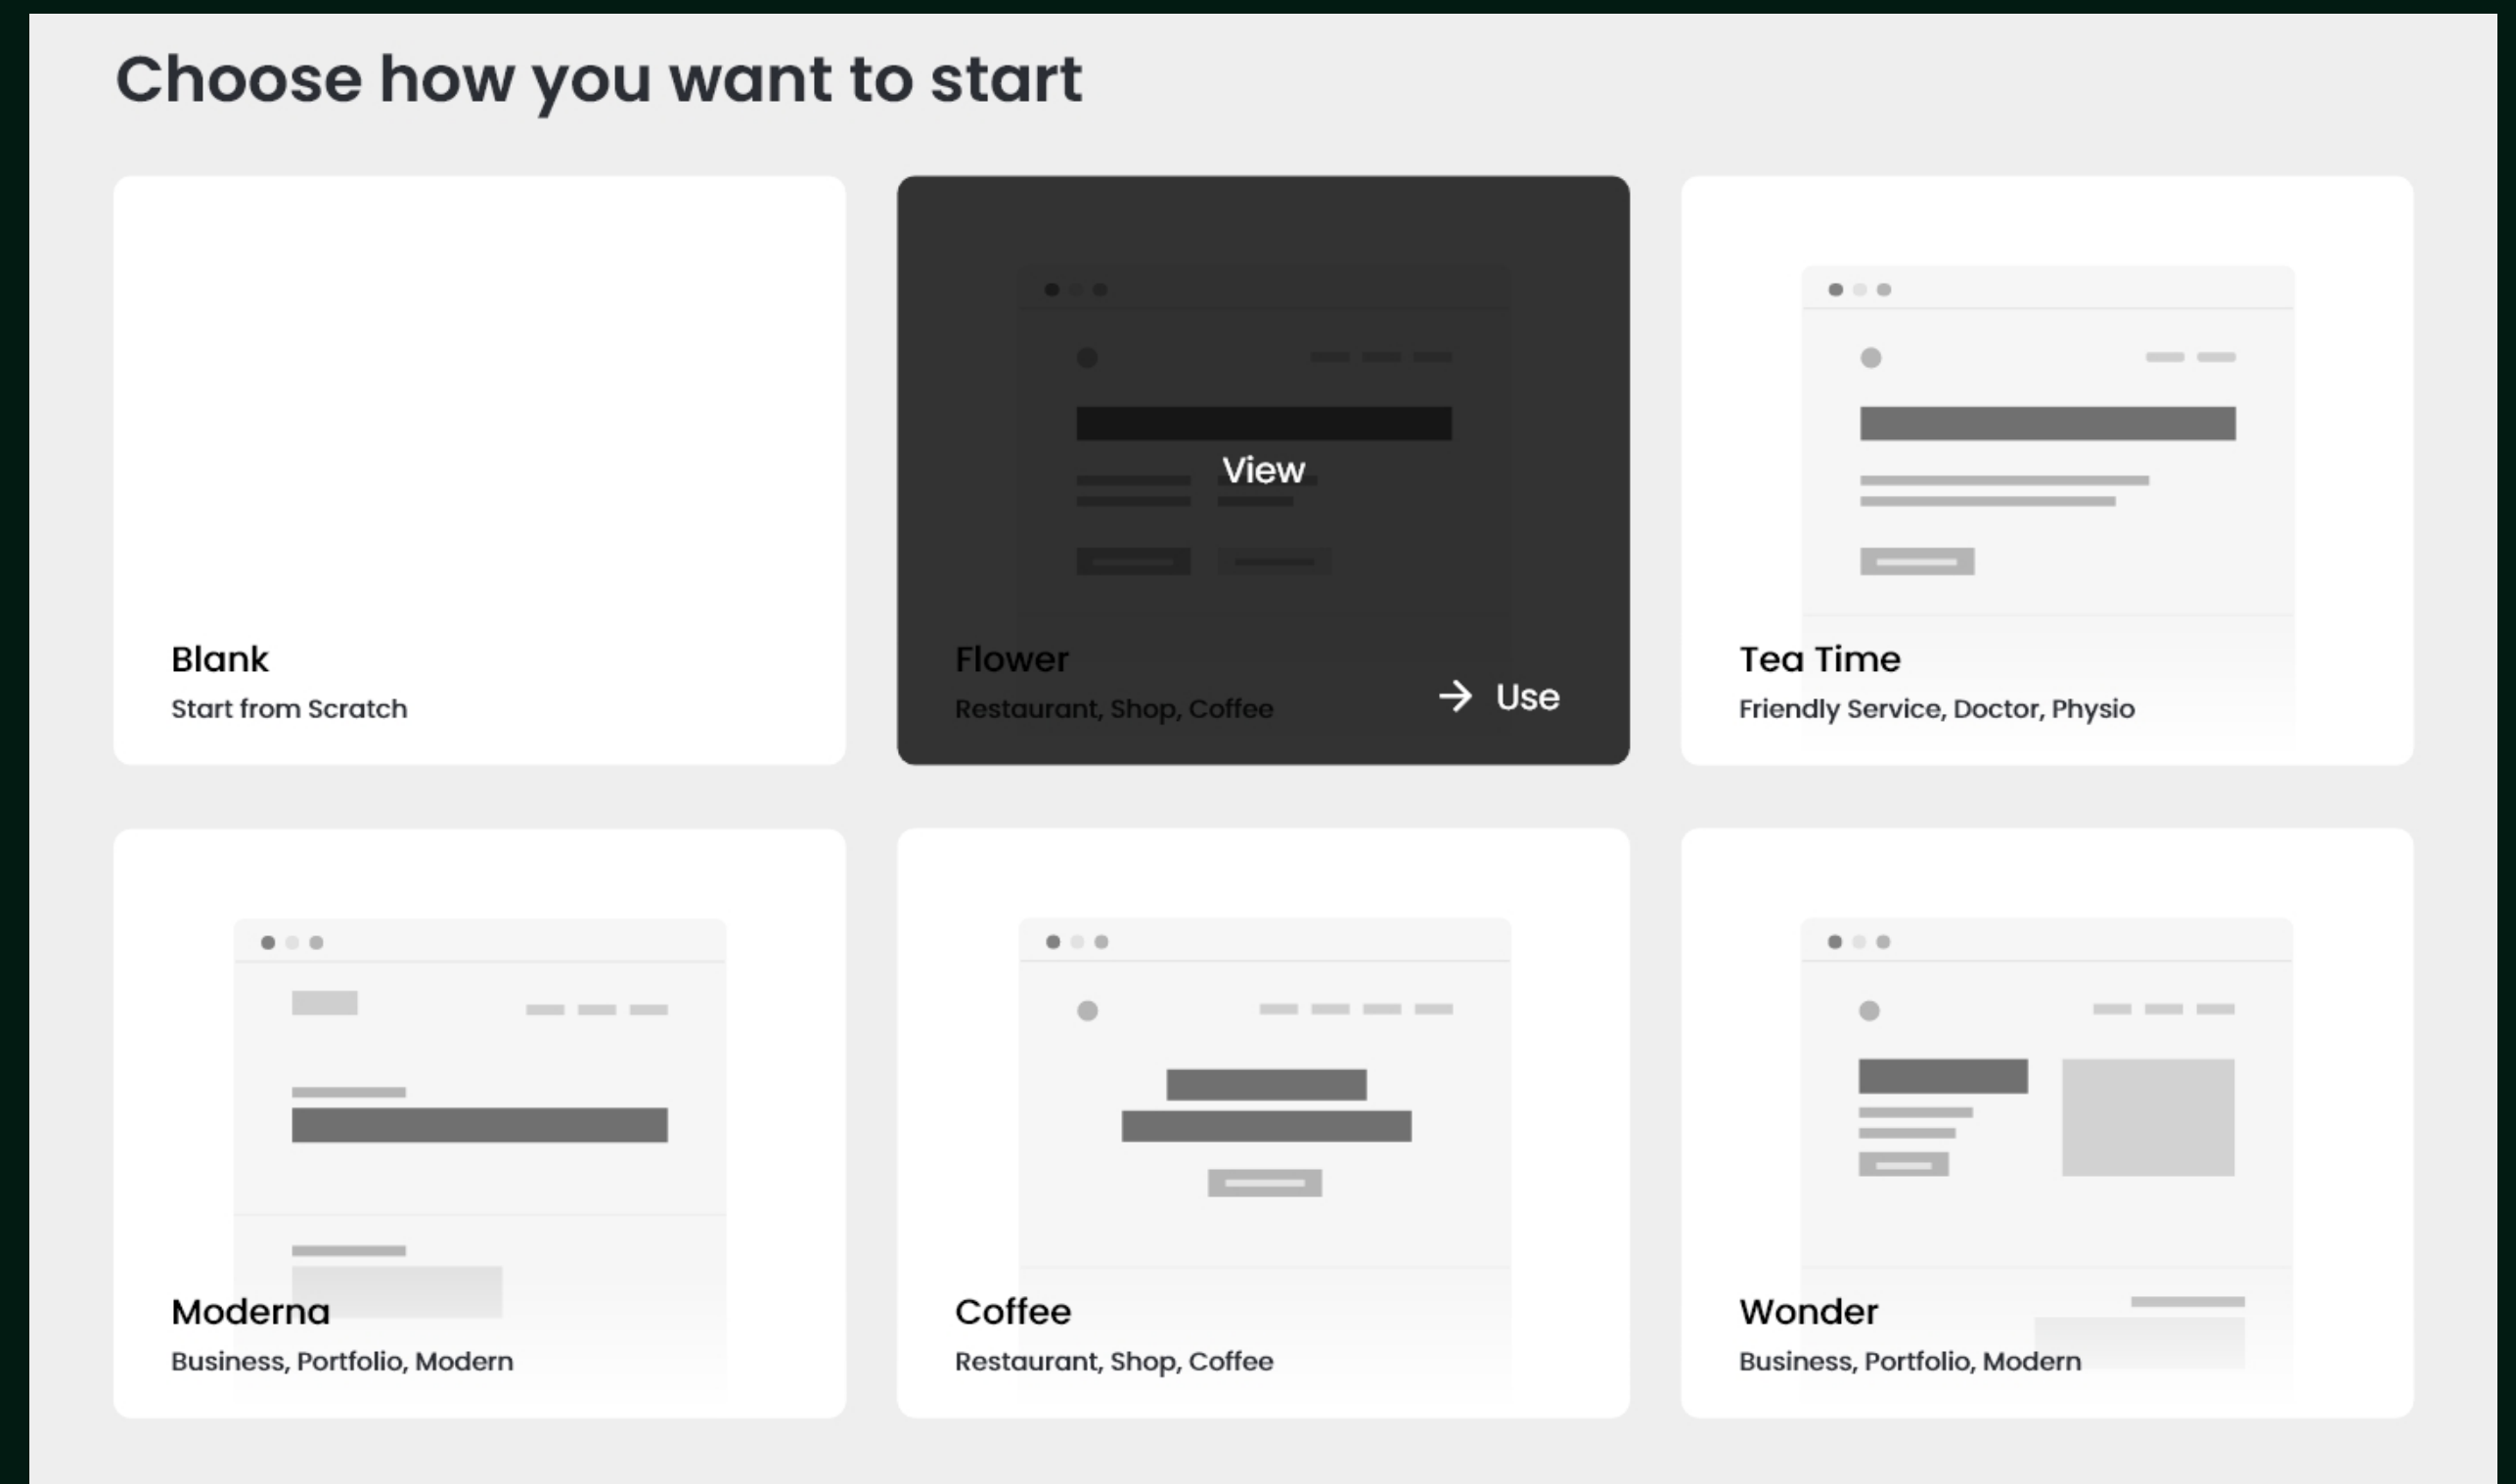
Choose how you want to start

Blank
Start from Scratch

View
Flower
Restaurant, Shop, Coffee
Use

Tea Time
Friendly Service, Doctor, Physio

Moderna
Business, Portfolio, Modern

Coffee
Restaurant, Shop, Coffee

Wonder
Business, Portfolio, Modern